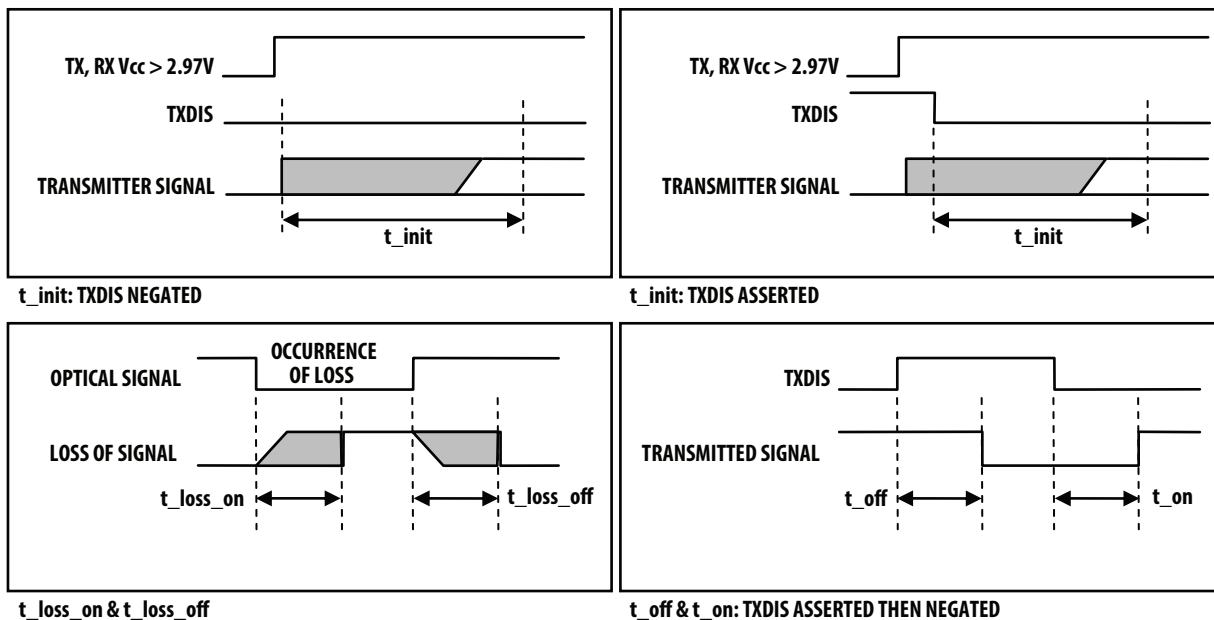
TX, RX Vcc > 2.97V

TXDIS

TRANSMITTER SIGNAL

t_init

t_init: TXDIS NEGATED

TX, RX Vcc > 2.97V

TXDIS

TRANSMITTER SIGNAL

t_init

t_init: TXDIS ASSERTED

OPTICAL SIGNAL

OCCURRENCE OF LOSS

LOSS OF SIGNAL

t_loss_on

t_loss_off

t_loss_on & t_loss_off

TXDIS

TRANSMITTED SIGNAL

t_off

t_on

t_off & t_on: TXDIS ASSERTED THEN NEGATED